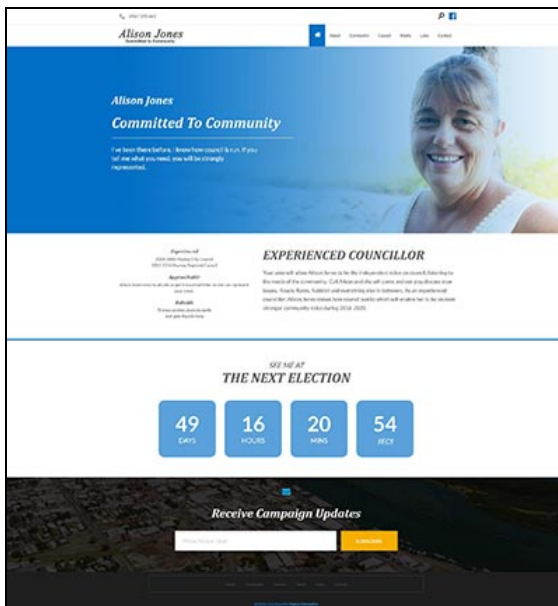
Alison Jones

Alison Jones

Committed To Community

I've been there before, I know how council is run. If you tell me what you need, you will be strongly represented.

EXPERIENCED COUNCILLOR

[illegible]

SEE ME AT

THE NEXT ELECTION

49 DAYS

16 HOURS

20 MINS

54 SECS

Receive Campaign Updates

SUBSCRIBE